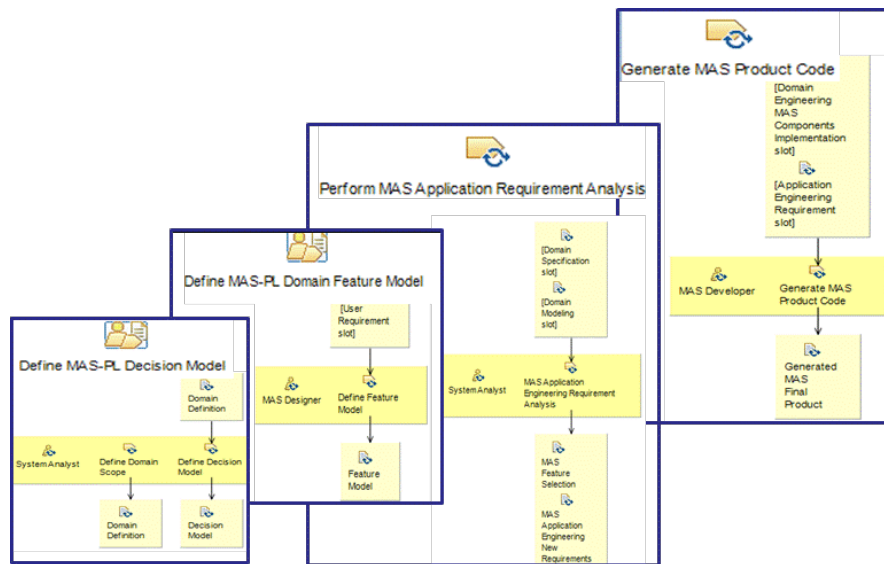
Generate MAS Product Code

[Domain Engineering MAS Components Implementation slot]

[Application Engineering Requirement slot]

MAS Developer

Generate MAS Product Code

Generated MAS Final Product

Perform MAS Application Requirement Analysis

[Domain Specification slot]

[Domain Modeling slot]

System Analyst

MAS Application Engineering Requirement Analysis

MAS Feature Selection

MAS Application Engineering New Requirements

Define MAS-PL Domain Feature Model

[User Requirement slot]

MAS Designer

Define Feature Model

Feature Model

Define MAS-PL Decision Model

Domain Definition

System Analyst

Define Domain Scope

Define Decision Model

Domain Definition

Decision Model